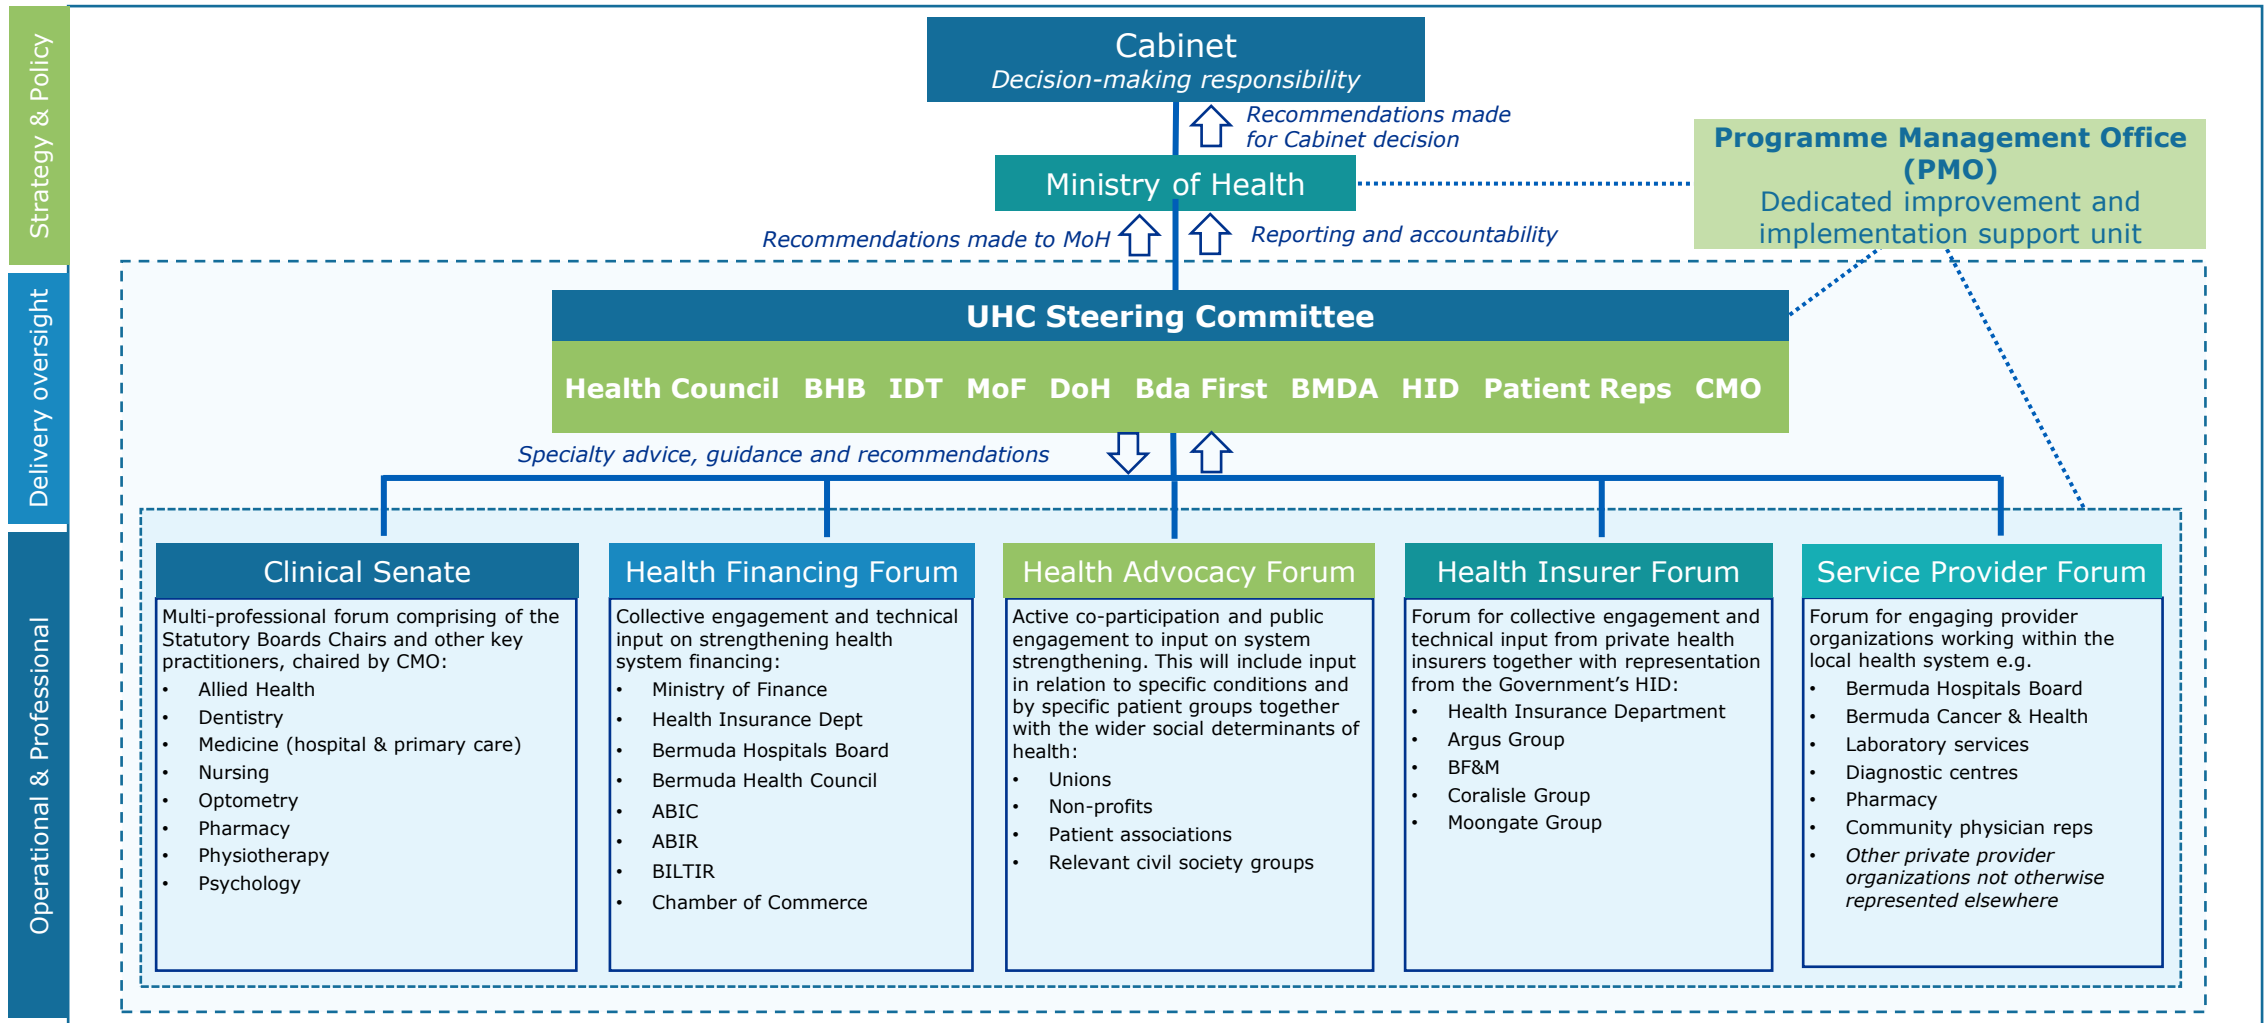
Strategy & Policy

Delivery oversight

Operational & Professional

Cabinet
Decision-making responsibility

Recommendations made for Cabinet decision

Ministry of Health

Programme Management Office (PMO)
Dedicated improvement and implementation support unit

Recommendations made to MoH

Reporting and accountability

UHC Steering Committee

Health Council BHB IDT MoF DoH Bda First BMDA HID Patient Reps CMO

Specialty advice, guidance and recommendations

Clinical Senate
Multi-professional forum comprising of the Statutory Boards Chairs and other key practitioners, chaired by CMO:
- Allied Health
- Dentistry
- Medicine (hospital & primary care)
- Nursing
- Optometry
- Pharmacy
- Physiotherapy
- Psychology

Health Financing Forum
Collective engagement and technical input on strengthening health system financing:
- Ministry of Finance
- Health Insurance Dept
- Bermuda Hospitals Board
- Bermuda Health Council
- ABIC
- ABIR
- BILTIR
- Chamber of Commerce

Health Advocacy Forum
Active co-participation and public engagement to input on system strengthening. This will include input in relation to specific conditions and by specific patient groups together with the wider social determinants of health:
- Unions
- Non-profits
- Patient associations
- Relevant civil society groups

Health Insurer Forum
Forum for collective engagement and technical input from private health insurers together with representation from the Government's HID:
- Health Insurance Department
- Argus Group
- BF&M
- Coralisle Group
- Moongate Group

Service Provider Forum
Forum for engaging provider organizations working within the local health system e.g.
- Bermuda Hospitals Board
- Bermuda Cancer & Health
- Laboratory services
- Diagnostic centres
- Pharmacy
- Community physician reps
- Other private provider organizations not otherwise represented elsewhere